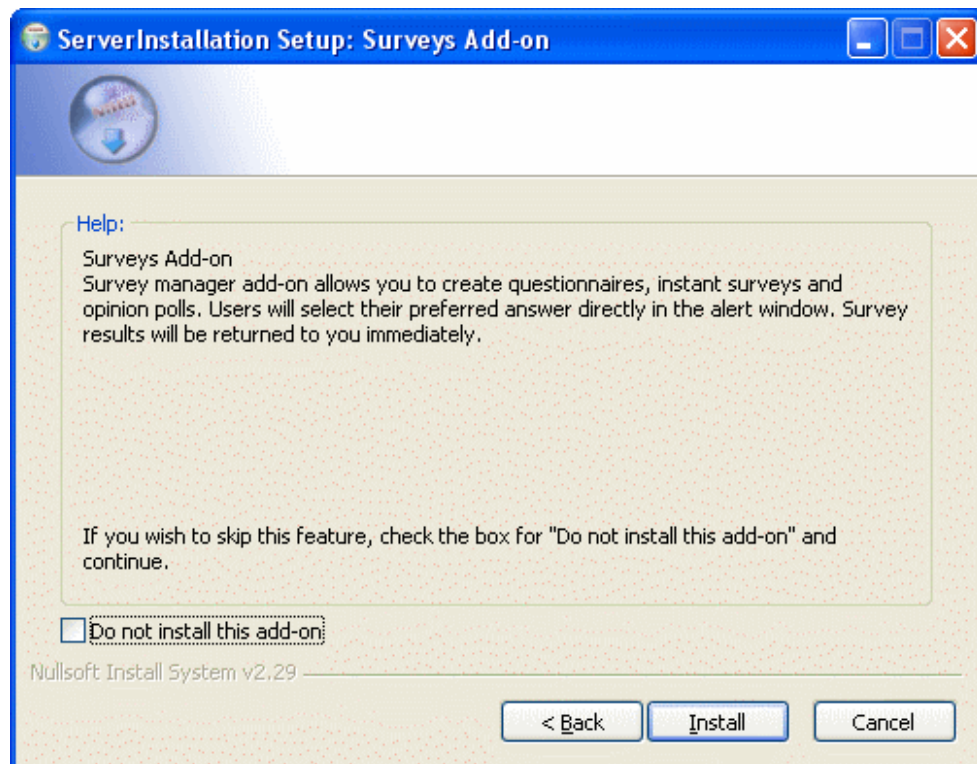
ServerInstallation Setup: Surveys Add-on

Help:

Surveys Add-on
Survey manager add-on allows you to create questionnaires, instant surveys and opinion polls. Users will select their preferred answer directly in the alert window. Survey results will be returned to you immediately.

If you wish to skip this feature, check the box for "Do not install this add-on" and continue.

Do not install this add-on

Nullsoft Install System v2.29

< Back
Install
Cancel